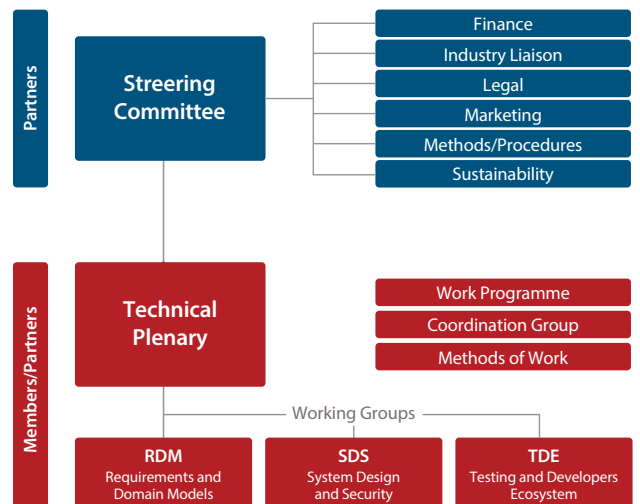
Partners

Streering Committee

Finance

Industry Liaison

Legal

Marketing

Methods/Procedures

Sustainability

Members/Partners

Technical Plenary

Work Programme

Coordination Group

Methods of Work

Working Groups

RDM
Requirements and Domain Models

SDS
System Design and Security

TDE
Testing and Developers Ecosystem